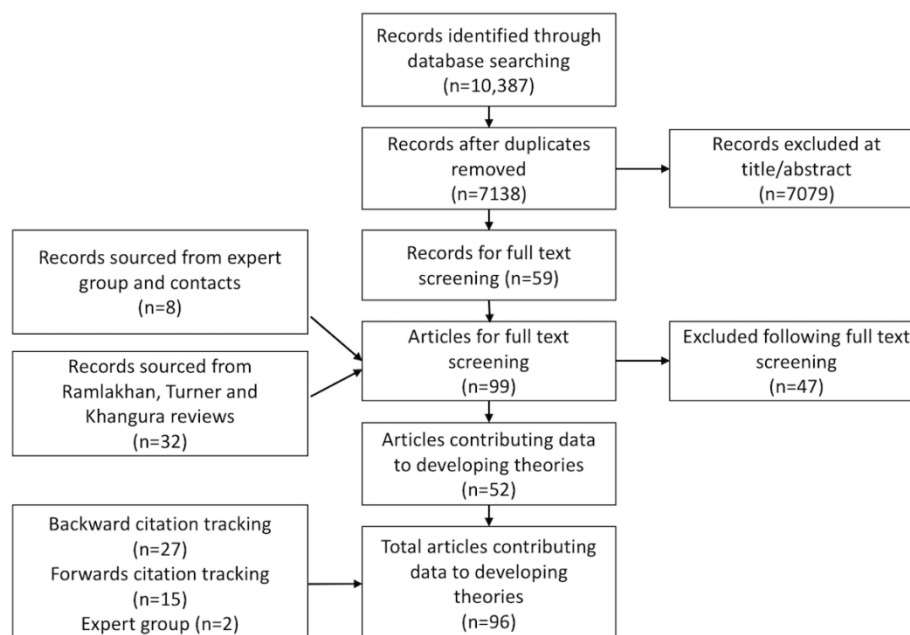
Records identified through database searching (n=10,387)

Records after duplicates removed (n=7138)

Records excluded at title/abstract (n=7079)

Records sourced from expert group and contacts (n=8)

Records for full text screening (n=59)

Records sourced from Ramlakhan, Turner and Khangura reviews (n=32)

Articles for full text screening (n=99)

Excluded following full text screening (n=47)

Articles contributing data to developing theories (n=52)

Backward citation tracking (n=27)
Forwards citation tracking (n=15)
Expert group (n=2)

Total articles contributing data to developing theories (n=96)